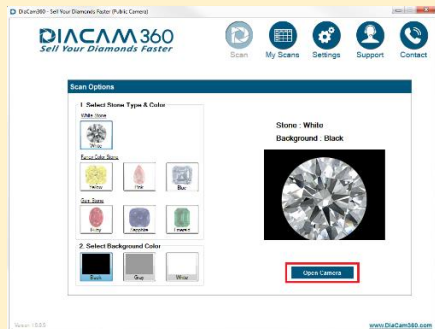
DiaCam360 - Sell Your Diamonds Faster (Public Camera)

DIACAM360
Sell Your Diamonds Faster

Scan
My Scans
Settings
Support
Contact

Scan Options

1. Select Stone Type & Color

White Stone

White

Fancy Color Stone

Yellow
Pink
Blue

Gem Stone

Ruby
Sapphire
Emerald

2. Select Background Color

Black
Gray
White

Stone : White
Background : Black

Open Camera

Version 1.0.0.0

www.DiaCam360.com